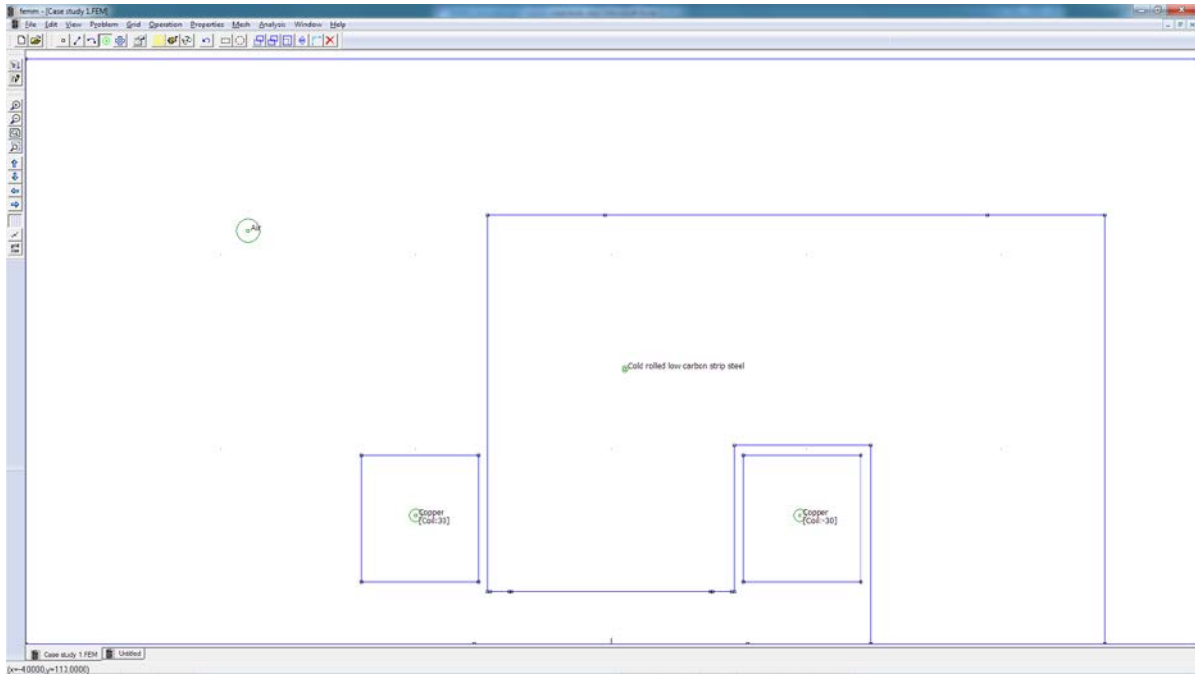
femm - [Case study 1.FEM]

File Edit View Problem Grid Operation Properties Mesh Analysis Window Help

Air

Cold rolled low carbon strip steel

Copper
[Coil:30]

Copper
[Coil:-30]

Case study 1.FEM | Untitled

(x=-40000,y=113.0000)